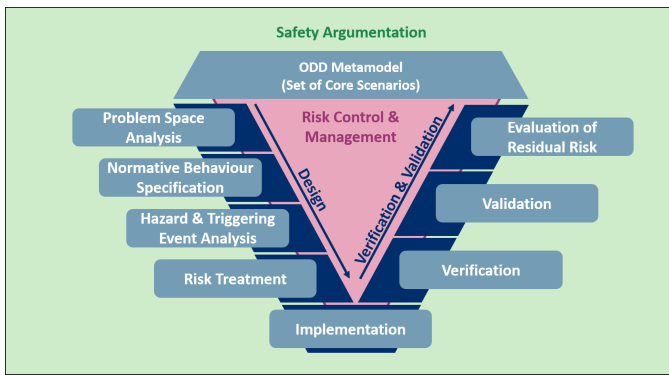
Safety Argumentation

ODD Metamodel (Set of Core Scenarios)

Risk Control & Management

Design

Verification & Validation

Problem Space Analysis

Normative Behaviour Specification

Hazard & Triggering Event Analysis

Risk Treatment

Implementation

Verification

Validation

Evaluation of Residual Risk